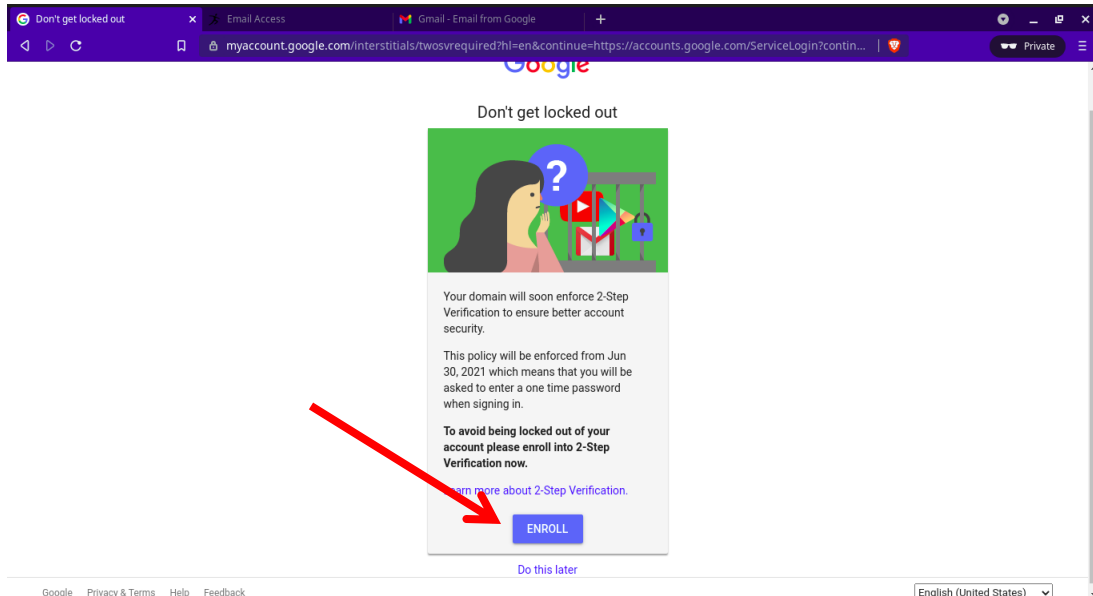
Don't get locked out
Email Access
Gmail - Email from Google
+
myaccount.google.com/interstitials/twosvrequired?hl=en&continue=https://accounts.google.com/ServiceLogin?contin...
Private

Google

Don't get locked out

?

Your domain will soon enforce 2-Step Verification to ensure better account security.

This policy will be enforced from Jun 30, 2021 which means that you will be asked to enter a one time password when signing in.

**To avoid being locked out of your account please enroll into 2-Step Verification now.**

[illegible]arn more about 2-Step Verification.

ENROLL

Do this later

Google Privacy & Terms Help Feedback

English (United States)